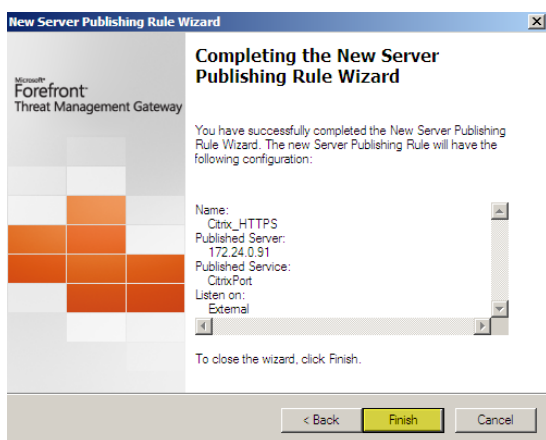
New Server Publishing Rule Wizard

Microsoft Forefront Threat Management Gateway

Completing the New Server Publishing Rule Wizard

You have successfully completed the New Server Publishing Rule Wizard. The new Server Publishing Rule will have the following configuration:

Name:
Citrix_HTTPS
Published Server:
172.24.0.91
Published Service:
CitrixPort
Listen on:
External

To close the wizard, click Finish.

< Back Finish Cancel